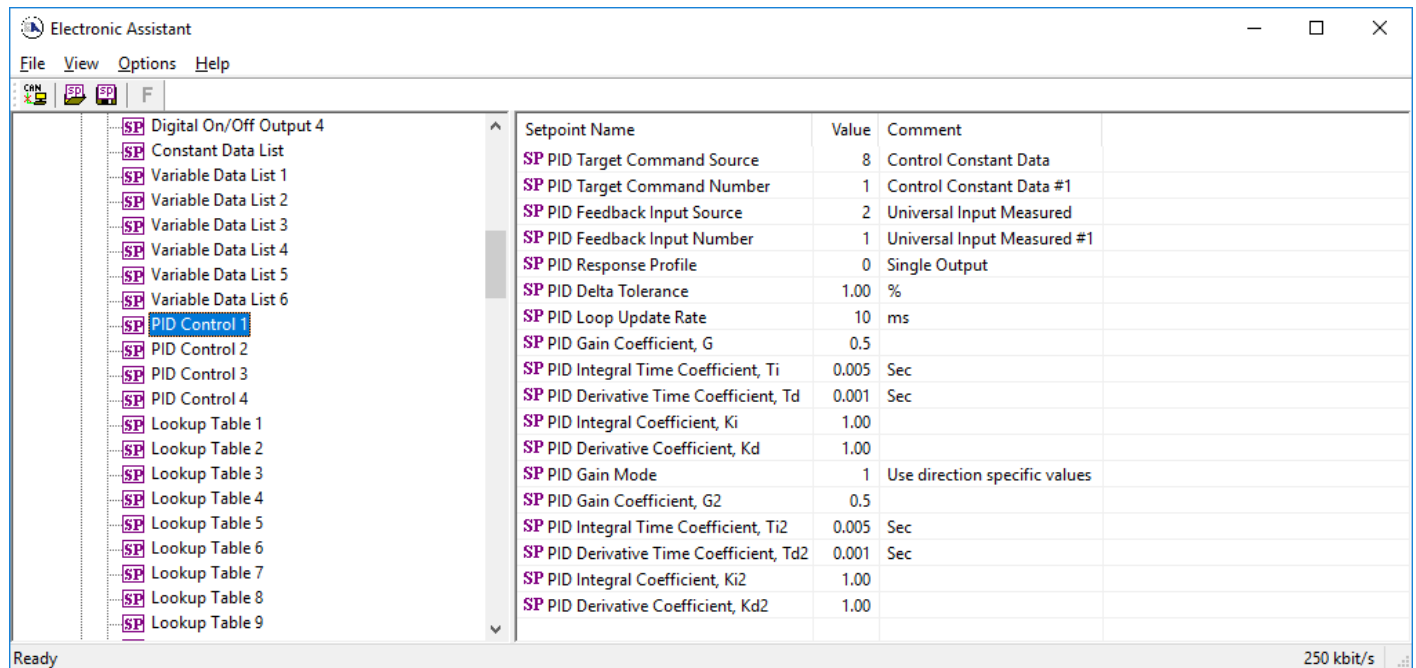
Electronic Assistant

File View Options Help

CAN SP SP F

SP Digital On/Off Output 4
SP Constant Data List
SP Variable Data List 1
SP Variable Data List 2
SP Variable Data List 3
SP Variable Data List 4
SP Variable Data List 5
SP Variable Data List 6
SP PID Control 1
SP PID Control 2
SP PID Control 3
SP PID Control 4
SP Lookup Table 1
SP Lookup Table 2
SP Lookup Table 3
SP Lookup Table 4
SP Lookup Table 5
SP Lookup Table 6
SP Lookup Table 7
SP Lookup Table 8
SP Lookup Table 9

| Setpoint Name | Value | Comment |
|---|---|---|
| SP PID Target Command Source | 8 | Control Constant Data |
| SP PID Target Command Number | 1 | Control Constant Data #1 |
| SP PID Feedback Input Source | 2 | Universal Input Measured |
| SP PID Feedback Input Number | 1 | Universal Input Measured #1 |
| SP PID Response Profile | 0 | Single Output |
| SP PID Delta Tolerance | 1.00 | % |
| SP PID Loop Update Rate | 10 | ms |
| SP PID Gain Coefficient, G | 0.5 | |
| SP PID Integral Time Coefficient, Ti | 0.005 | Sec |
| SP PID Derivative Time Coefficient, Td | 0.001 | Sec |
| SP PID Integral Coefficient, Ki | 1.00 | |
| SP PID Derivative Coefficient, Kd | 1.00 | |
| SP PID Gain Mode | 1 | Use direction specific values |
| SP PID Gain Coefficient, G2 | 0.5 | |
| SP PID Integral Time Coefficient, Ti2 | 0.005 | Sec |
| SP PID Derivative Time Coefficient, Td2 | 0.001 | Sec |
| SP PID Integral Coefficient, Ki2 | 1.00 | |
| SP PID Derivative Coefficient, Kd2 | 1.00 | |

Ready 250 kbit/s